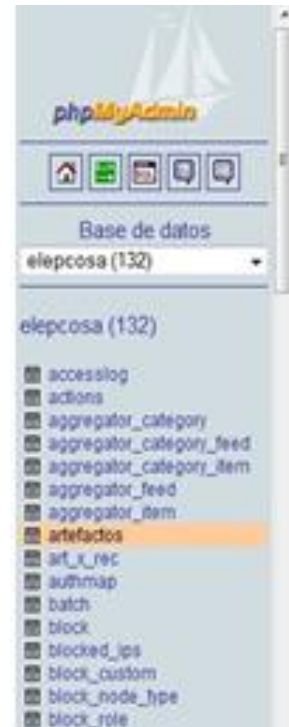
phpMyAdmin

Base de datos

elepcosa (132)

elepcosa (132)

accesslog
actions
aggregator_category
aggregator_category_feed
aggregator_category_item
aggregator_feed
aggregator_item
artefactos
art_x_rec
authmap
batch
block
blocked_ips
block_custom
block_node_type
block_role